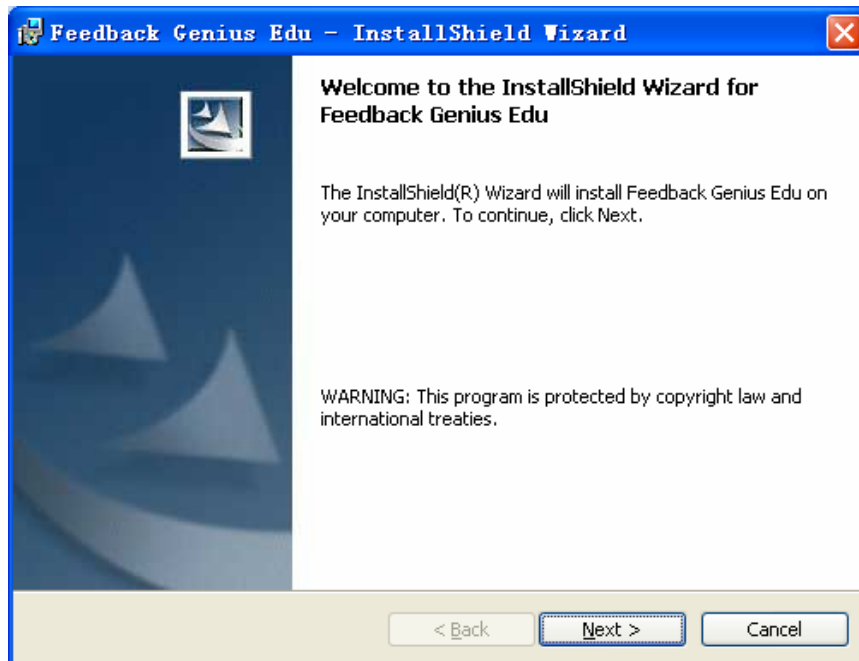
Feedback Genius Edu - InstallShield Wizard

Welcome to the InstallShield Wizard for Feedback Genius Edu

The InstallShield(R) Wizard will install Feedback Genius Edu on your computer. To continue, click Next.

WARNING: This program is protected by copyright law and international treaties.

< Back

Next >

Cancel